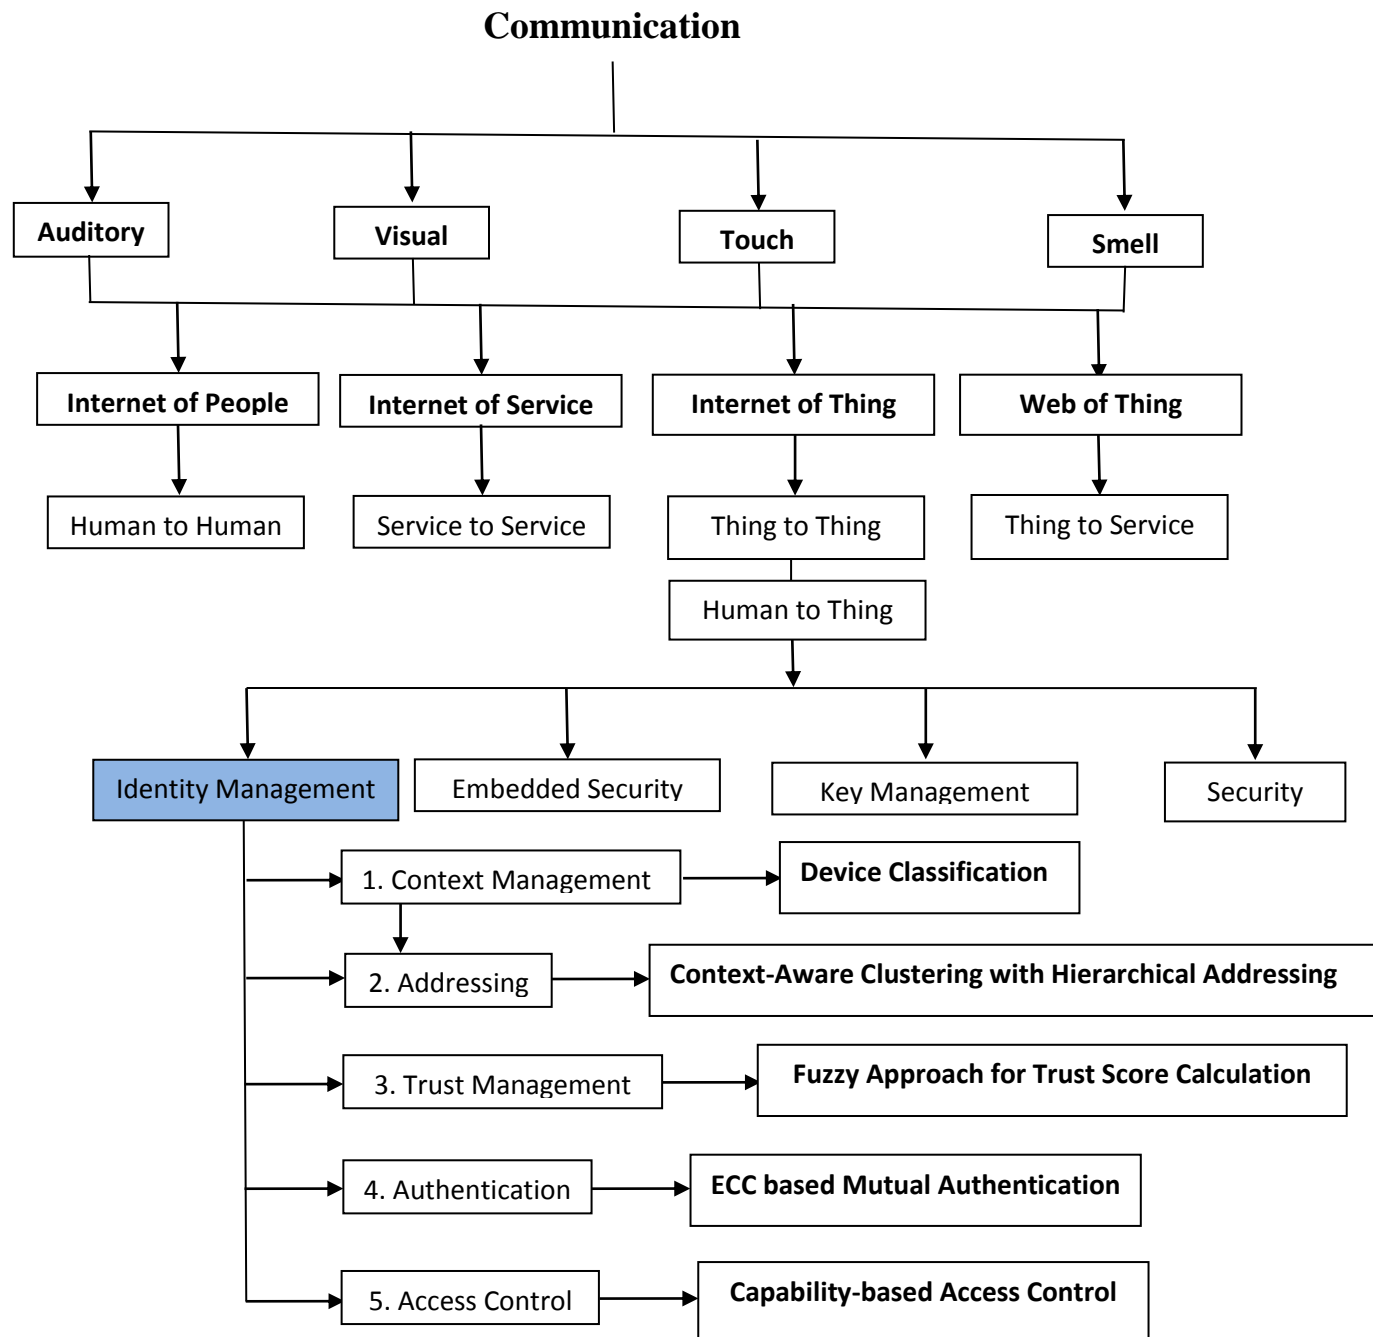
Communication

Auditory
Visual
Touch
Smell

Internet of People
Internet of Service
Internet of Thing
Web of Thing

Human to Human
Service to Service
Thing to Thing
Thing to Service
Human to Thing

Identity Management
Embedded Security
Key Management
Security

1. Context Management
Device Classification
2. Addressing
Context-Aware Clustering with Hierarchical Addressing
3. Trust Management
Fuzzy Approach for Trust Score Calculation
4. Authentication
ECC based Mutual Authentication
5. Access Control
Capability-based Access Control